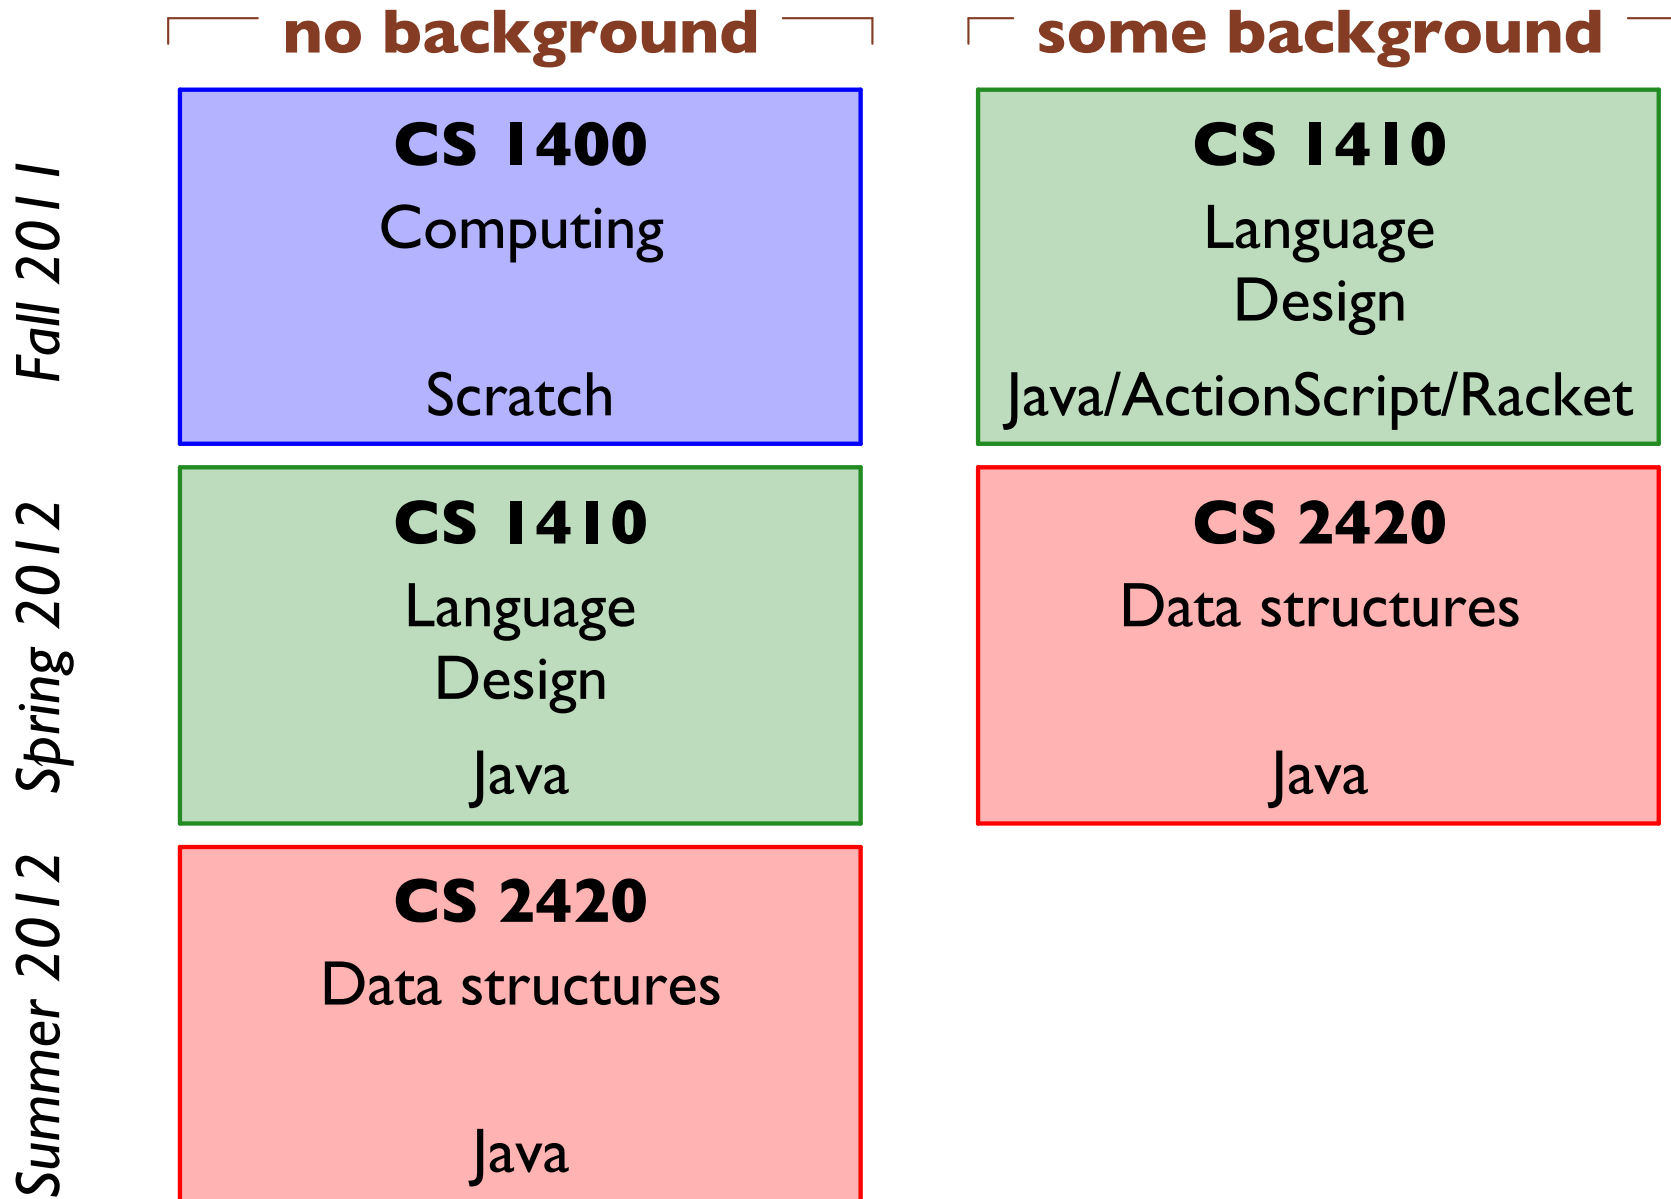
no background

some background

Fall 2011

CS 1400
Computing
Scratch

CS 1410
Language Design
Java/ActionScript/Racket

Spring 2012

CS 1410
Language Design
Java

CS 2420
Data structures
Java

Summer 2012

CS 2420
Data structures
Java